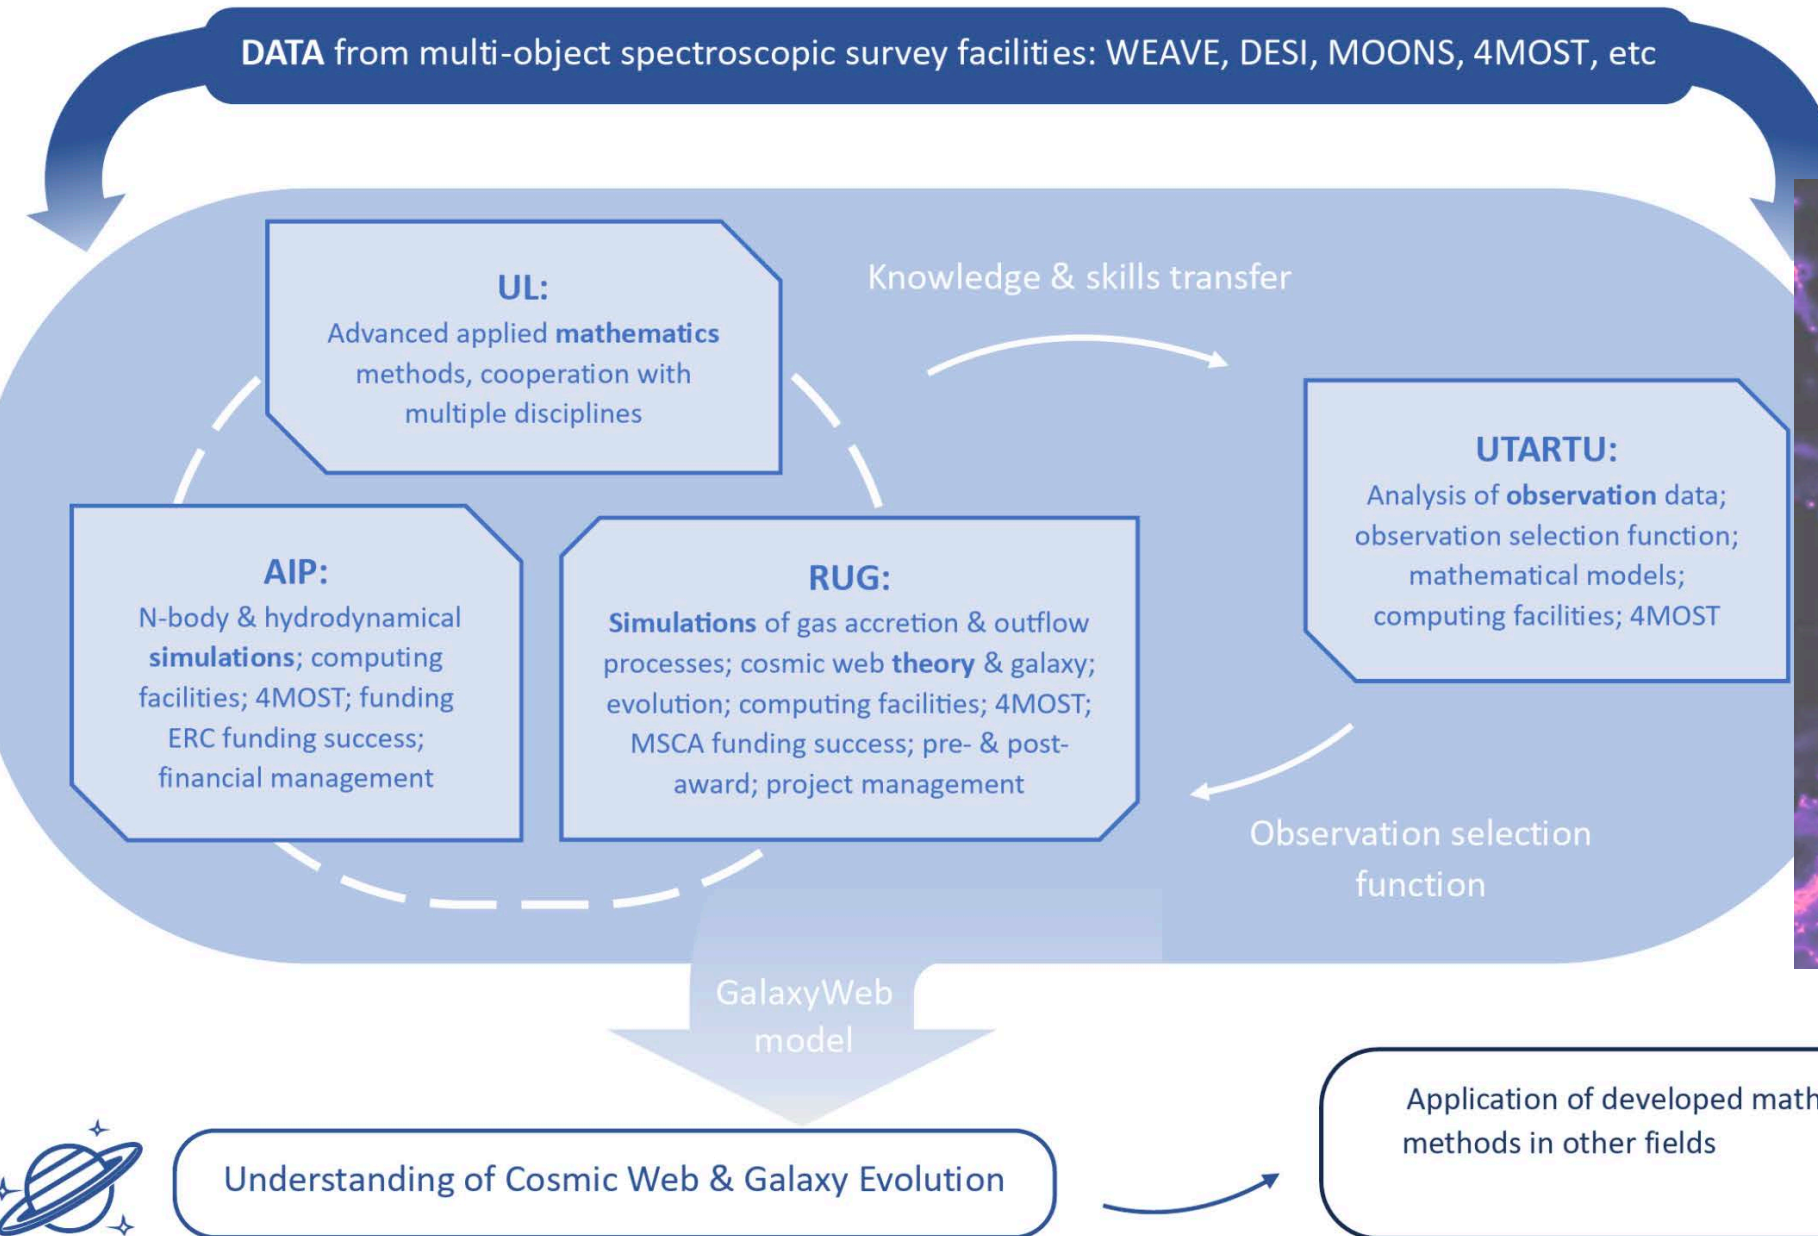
DATA from multi-object spectroscopic survey facilities: WEAVE, DESI, MOONS, 4MOST, etc

UL:
Advanced applied mathematics methods, cooperation with multiple disciplines

Knowledge & skills transfer

UTARTU:
Analysis of observation data; observation selection function; mathematical models; computing facilities; 4MOST

AIP:
N-body & hydrodynamical simulations; computing facilities; 4MOST; funding ERC funding success; financial management

RUG:
Simulations of gas accretion & outflow processes; cosmic web theory & galaxy; evolution; computing facilities; 4MOST; MSCA funding success; pre- & post-award; project management

Observation selection function

GalaxyWeb model

Understanding of Cosmic Web & Galaxy Evolution

Application of developed math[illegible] methods in other fields